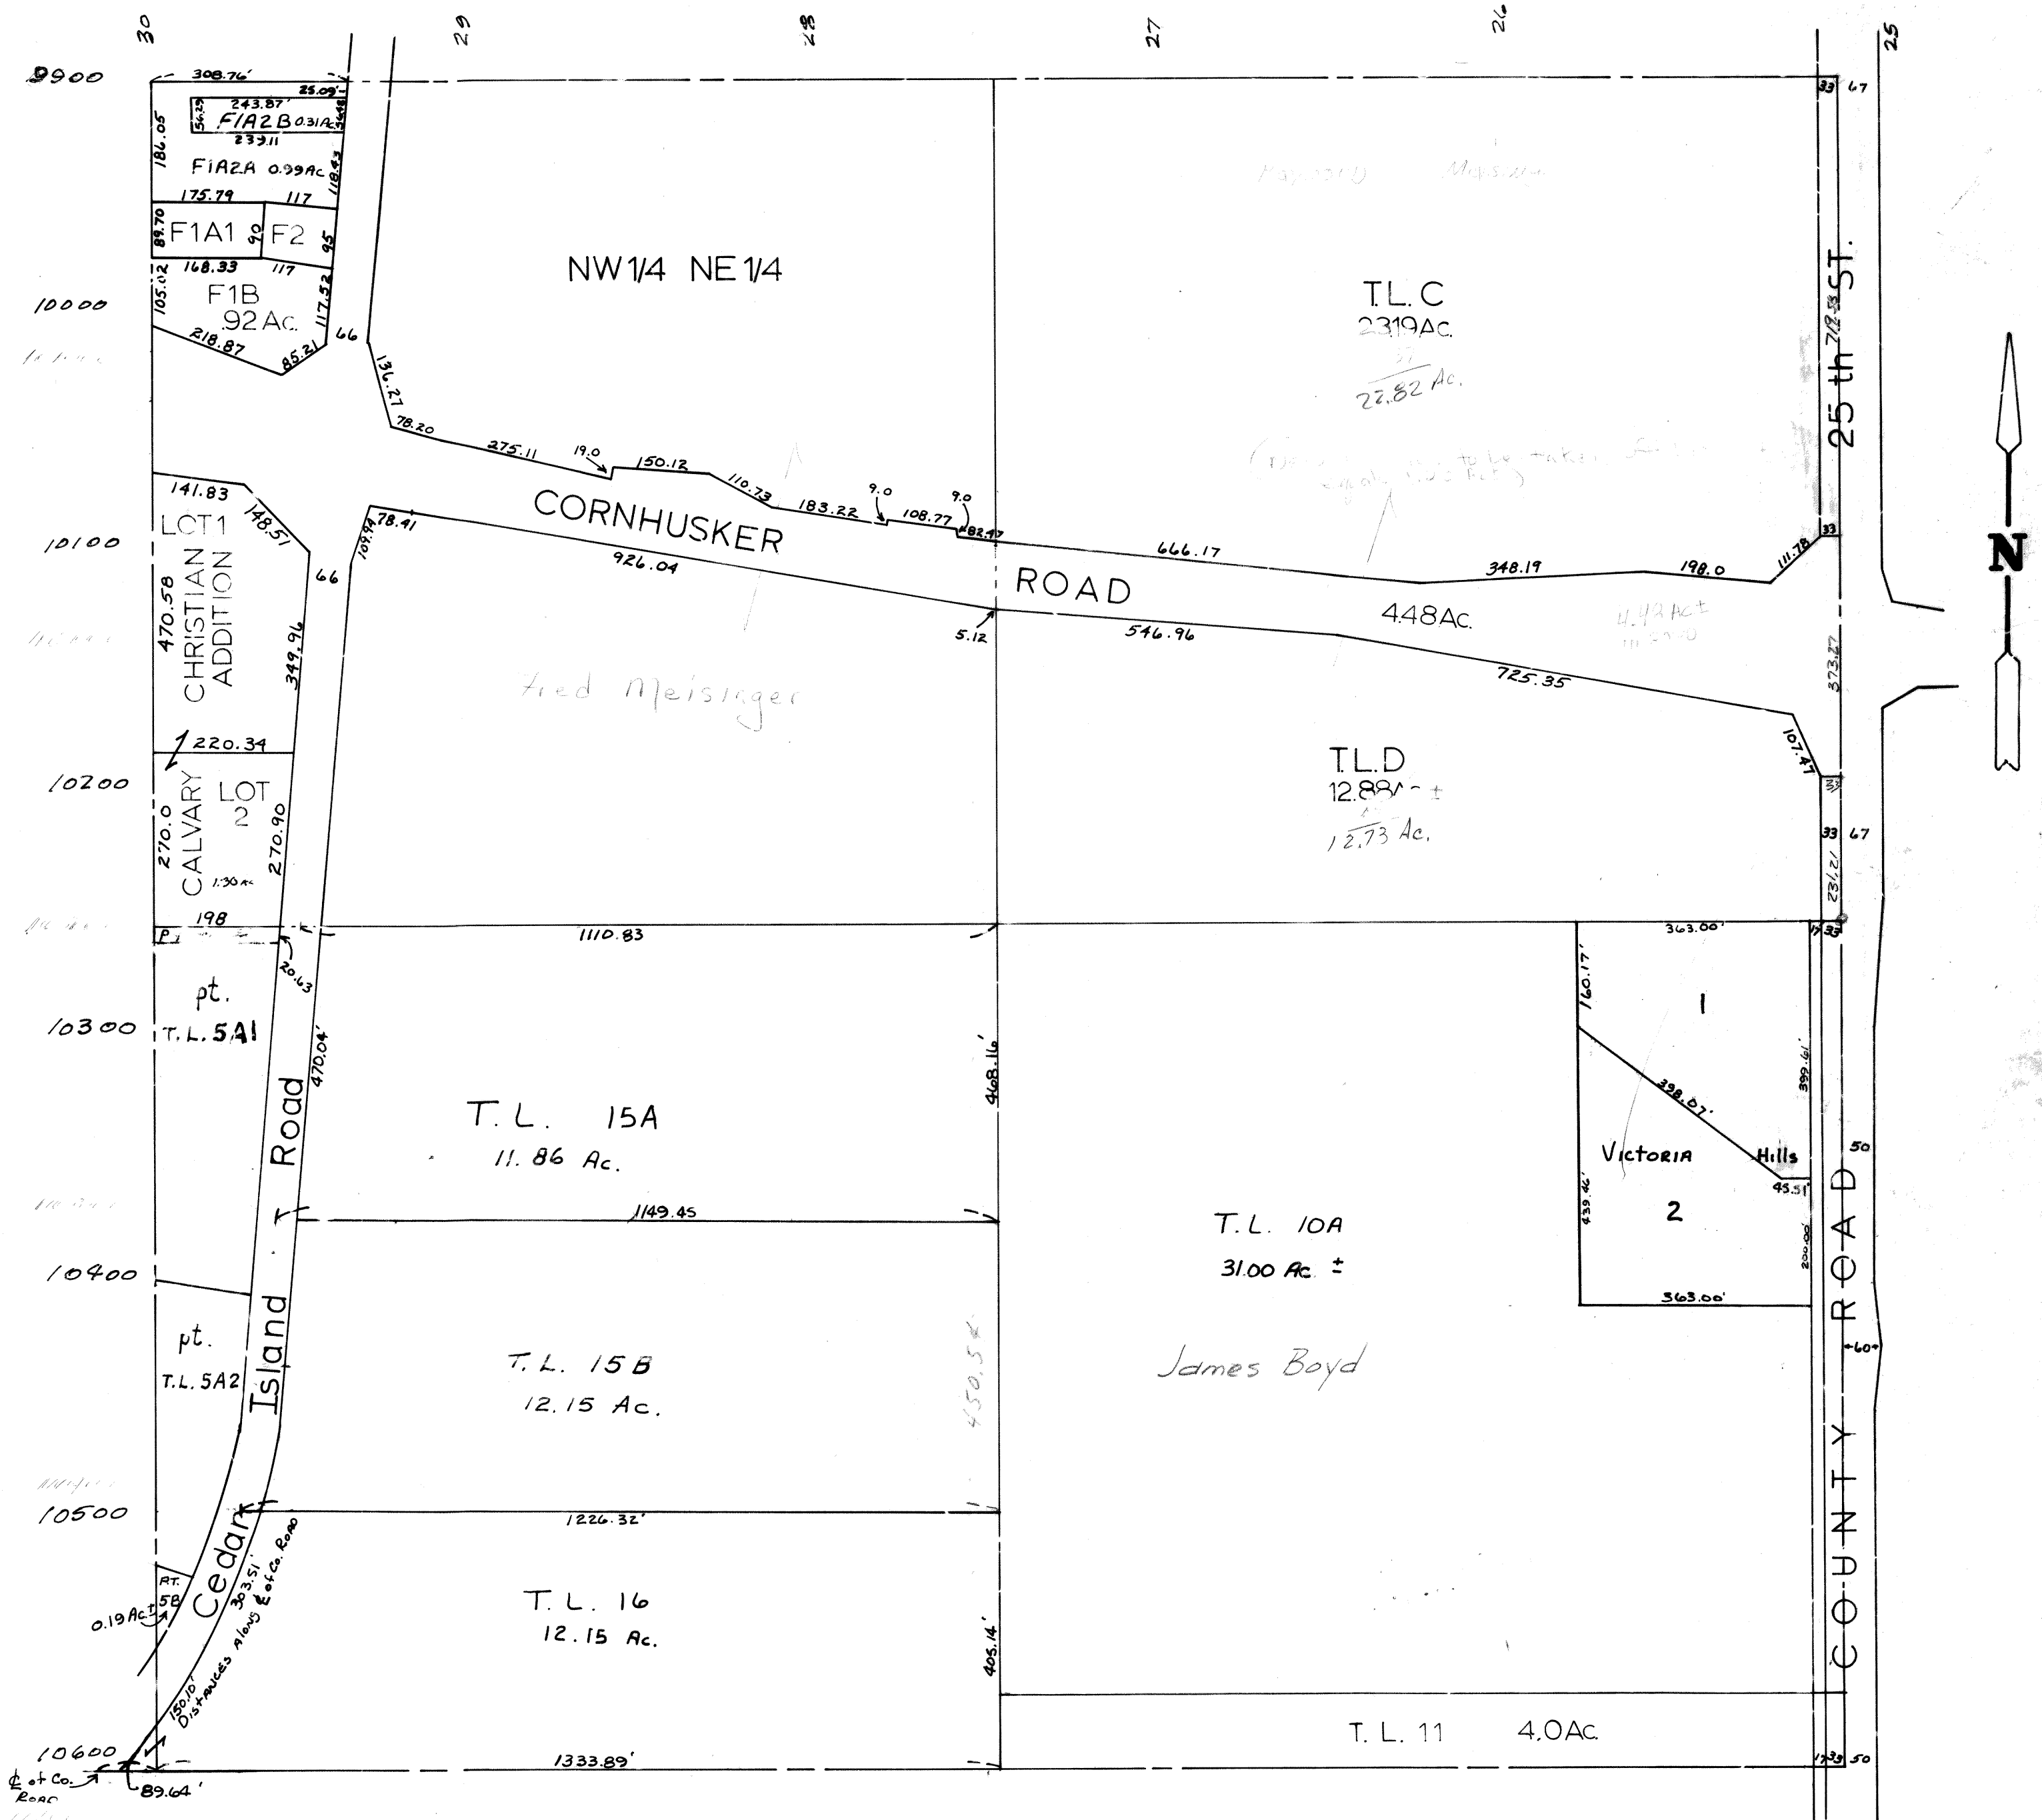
30 29 28 27 26 25

9900
308.76'
25.09'
243.87'
56.25
F1A2B 0.31Ac
233.11
186.05
F1A2A 0.99Ac
118.53
175.79
117
89.70
F1A1
90
F2
95
168.33
117
105.02
F1B
.92Ac.
117.52
218.87
85.21
66
10000

NW1/4 NE1/4

T.L.C
23.19Ac.
22.82 Ac.

25 th ST.

136.27
78.20
275.11
19.0
150.12
110.73
183.22
9.0
108.77
9.0
82.47
666.17
348.19
198.0
111.78
33
67
33

141.83
148.51
LOT1
CHRISTIAN ADDITION
470.58
349.96
66
10100
109.94
78.41
CORNHUSKER
926.04
5.12
ROAD
546.96
4.48Ac.
725.35
373.27
Fred Meisinger

220.34
10200
CALVARY
LOT 2
270.0
270.90
1.30Ac
198
T.L.D
12.88Ac ±
12.73 Ac.
107.47
33
33
67
231.21

P
20.63
1110.83
363.00'
17
33
160.17'
1
pt.
T.L.5A1
10300
470.04'
468.16'
399.61'
398.07'
T.L. 15A
11.86 Ac.
Road
Victoria
Hills
45.51
2
439.46'
200.00
50
1149.45
T.L. 10A
31.00 Ac. ±
10400
363.00'
pt.
T.L.5A2
Island
T.L. 15B
12.15 Ac.
James Boyd
60

10500
1226.32'
COUNTY ROAD
PT.
5B
Cedar
0.19Ac.±
303.51
Distances along ℄ of Co. Road
T.L. 16
12.15 Ac.
405.14'
150.10'
T.L. 11 4.0Ac.
10600
1333.89'
17
33
50
℄ of Co. Road
89.64'

N